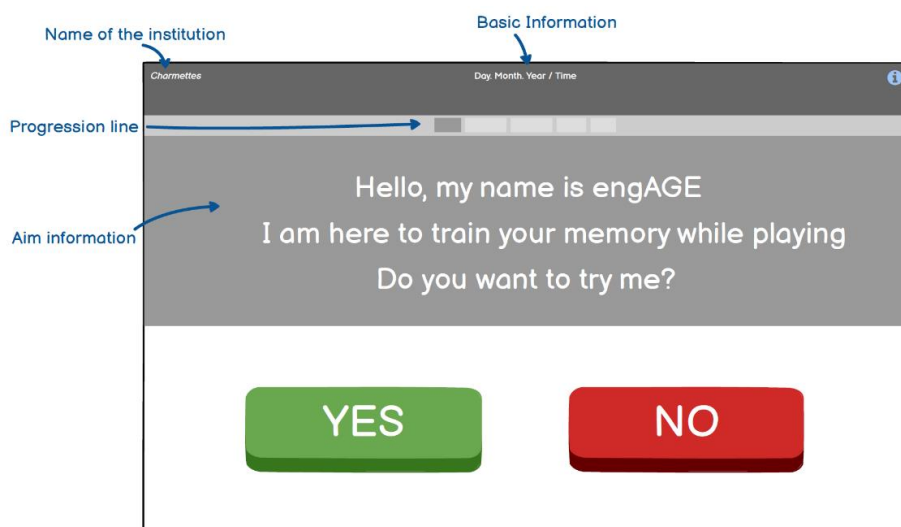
Basic Information

Name of the institution

Charmettes

Day. Month. Year / Time

i

Progression line

Aim information

Hello, my name is engAGE
I am here to train your memory while playing
Do you want to try me?

YES

NO